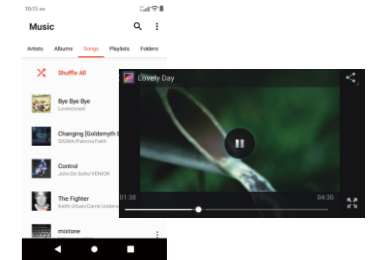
10:11 am

Music

Artists Albums Songs Playlists Folders

Shuffle All

Bye Bye Bye
Lovestoned

Changing [Goldsmyth R
SIGMA/Paloma Faith

Control
John De Sohn/VENIOR

The Fighter
Keith Urban/Carrie Underw

mixtone

Lovely Day

01:38

04:30